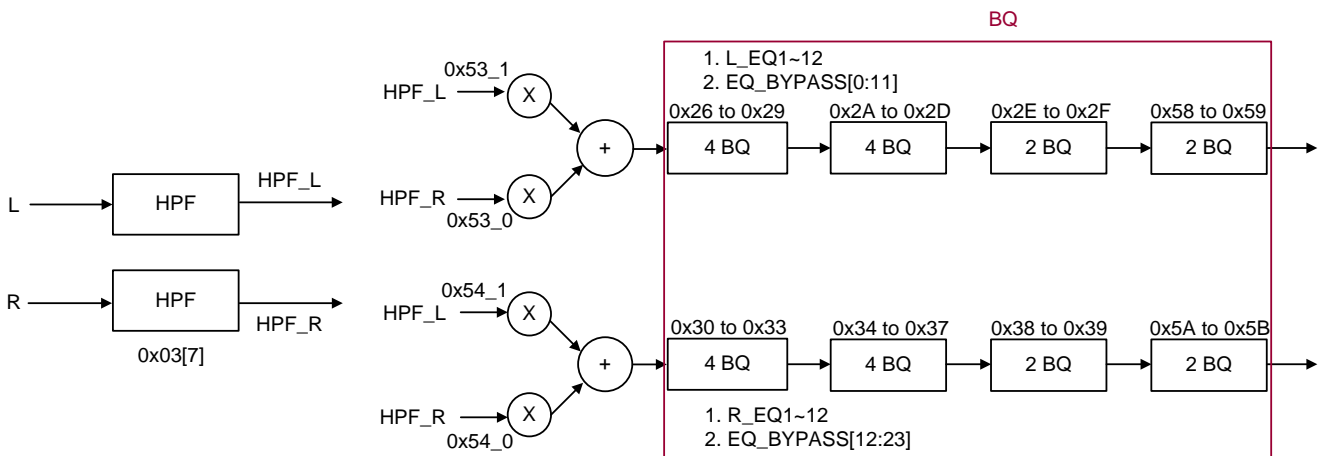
BQ

1. L_EQ1~12
2. EQ_BYPASS[0:11]

L
HPF
HPF_L

R
HPF
HPF_R
0x03[7]

0x53_1
HPF_L
X
+
HPF_R
X
0x53_0

0x26 to 0x29
4 BQ
0x2A to 0x2D
4 BQ
0x2E to 0x2F
2 BQ
0x58 to 0x59
2 BQ

0x54_1
HPF_L
X
+
HPF_R
X
0x54_0

0x30 to 0x33
4 BQ
0x34 to 0x37
4 BQ
0x38 to 0x39
2 BQ
0x5A to 0x5B
2 BQ

1. R_EQ1~12
2. EQ_BYPASS[12:23]